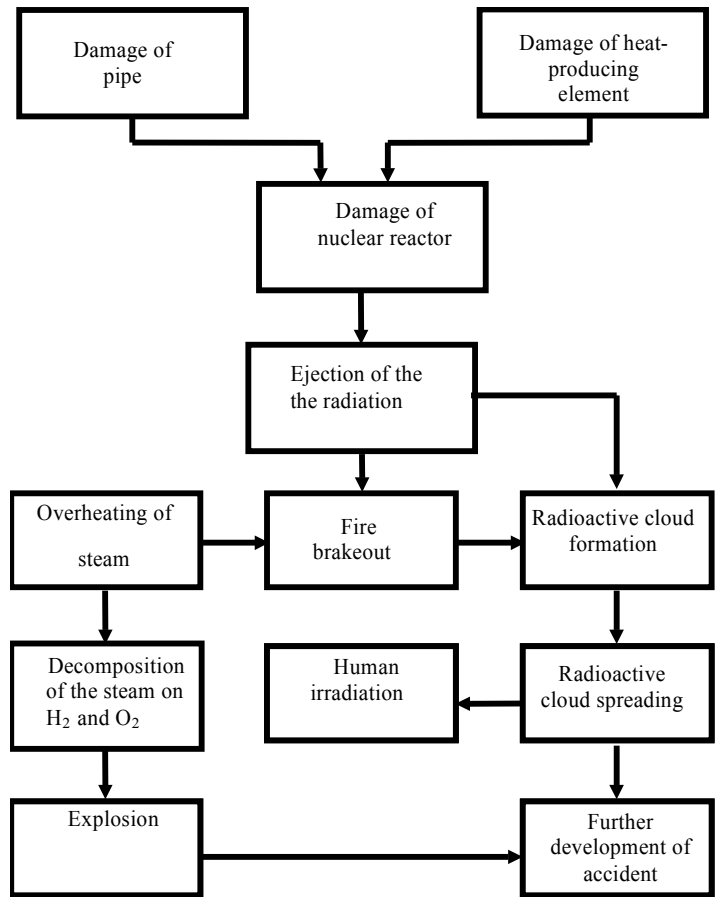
Damage of pipe

Damage of heat-producing element

Damage of nuclear reactor

Ejection of the the radiation

Overheating of steam

Fire brakeout

Radioactive cloud formation

Decomposition of the steam on $H_2$ and $O_2$

Human irradiation

Radioactive cloud spreading

Explosion

Further development of accident